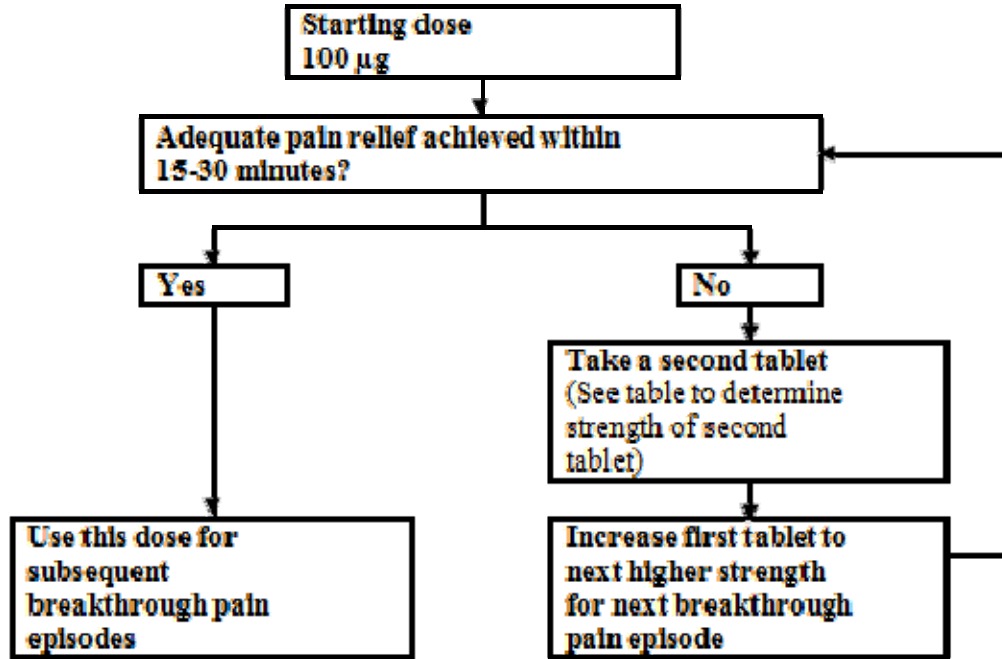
Starting dose
100 µg

Adequate pain relief achieved within 15-30 minutes?

Yes

No

Take a second tablet (See table to determine strength of second tablet)

Use this dose for subsequent breakthrough pain episodes

Increase first tablet to next higher strength for next breakthrough pain episode